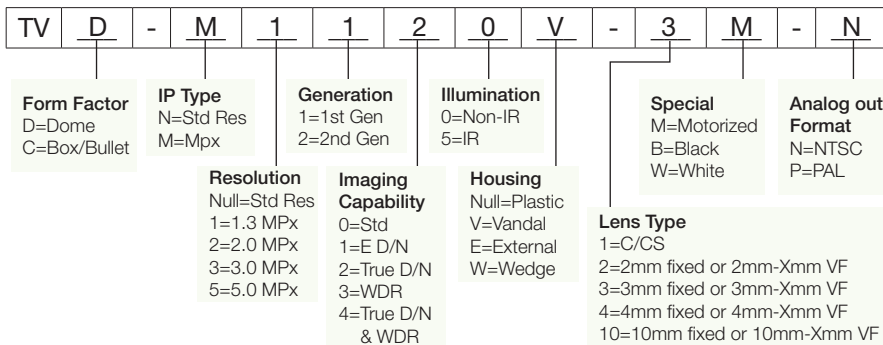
| TV | D | - | M | 1 | 1 | 2 | 0 | V | - | 3 | M | - | N |
|---|---|---|---|---|---|---|---|---|---|---|---|---|---|

Form Factor
D=Dome
C=Box/Bullet

IP Type
N=Std Res
M=Mpx

Resolution
Null=Std Res
1=1.3 MPx
2=2.0 MPx
3=3.0 MPx
5=5.0 MPx

Generation
1=1st Gen
2=2nd Gen

Imaging Capability
0=Std
1=E D/N
2=True D/N
3=WDR
4=True D/N & WDR

Illumination
0=Non-IR
5=IR

Housing
Null=Plastic
V=Vandal
E=External
W=Wedge

Special
M=Motorized
B=Black
W=White

Analog out Format
N=NTSC
P=PAL

Lens Type
1=C/CS
2=2mm fixed or 2mm-Xmm VF
3=3mm fixed or 3mm-Xmm VF
4=4mm fixed or 4mm-Xmm VF
10=10mm fixed or 10mm-Xmm VF